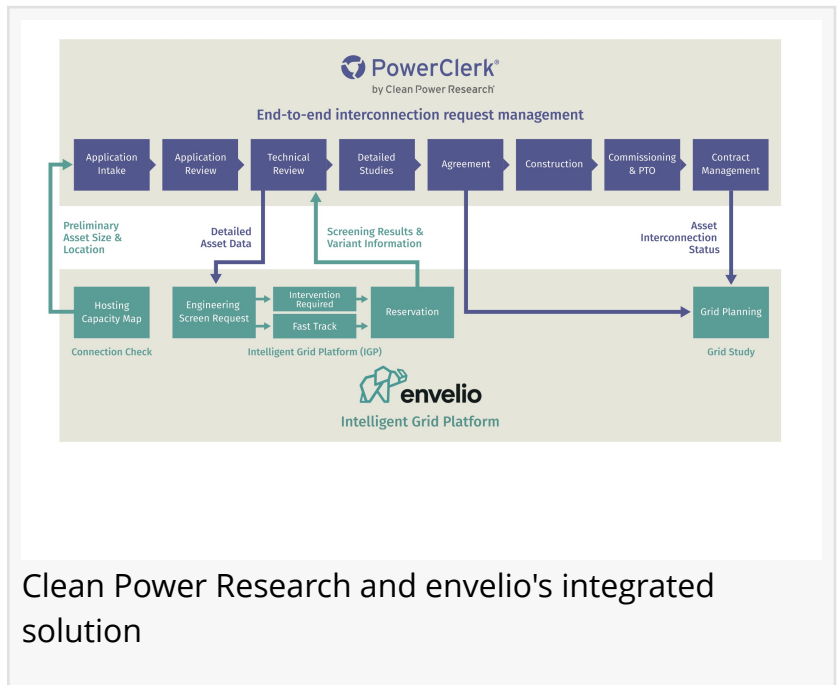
PowerClerk®
by Clean Power Research®

End-to-end interconnection request management

Application Intake

Application Review

Technical Review

Detailed Studies

Agreement

Construction

Commissioning & PTO

Contract Management

Preliminary Asset Size & Location

Detailed Asset Data

Screening Results & Variant Information

Asset Interconnection Status

Hosting Capacity Map

Engineering Screen Request

Intervention Required

Fast Track

Reservation

Grid Planning

Connection Check

Intelligent Grid Platform (IGP)

Grid Study

envelio

Intelligent Grid Platform

Clean Power Research and envelio's integrated solution